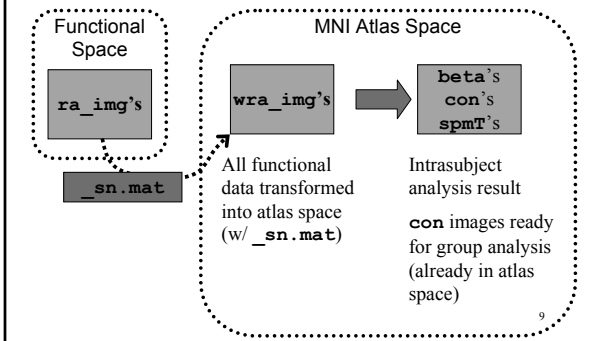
Functional Space

ra_img's

_sn.mat

MNI Atlas Space

wra_img's

All functional data transformed into atlas space (w/ _sn.mat)

beta's
con's
spmT's

Intrasubject analysis result

con images ready for group analysis (already in atlas space)

9